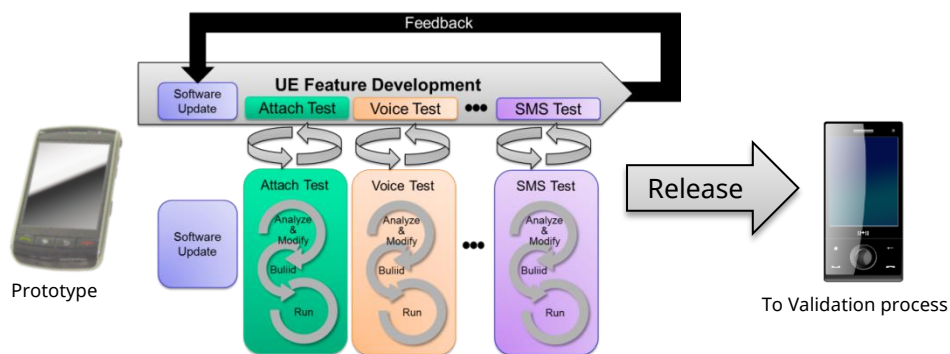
Feedback

UE Feature Development

Software Update

Attach Test

Voice Test

●●●

SMS Test

Prototype

Software Update

Attach Test

Analyze & Modify

Buliid

Run

Voice Test

Analyze & Modify

Buliid

Run

●●●

SMS Test

Analyze & Modify

Buliid

Run

Release

To Validation process